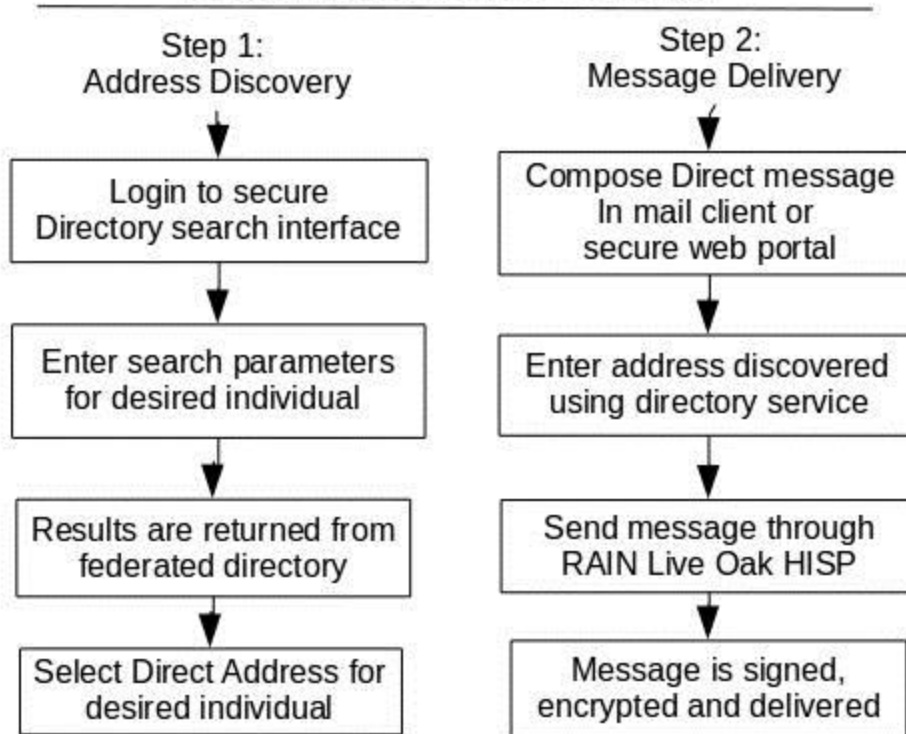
Step 1:
Address Discovery

Login to secure Directory search interface

Enter search parameters for desired individual

Results are returned from federated directory

Select Direct Address for desired individual

Step 2:
Message Delivery

Compose Direct message In mail client or secure web portal

Enter address discovered using directory service

Send message through RAIN Live Oak HISP

Message is signed, encrypted and delivered